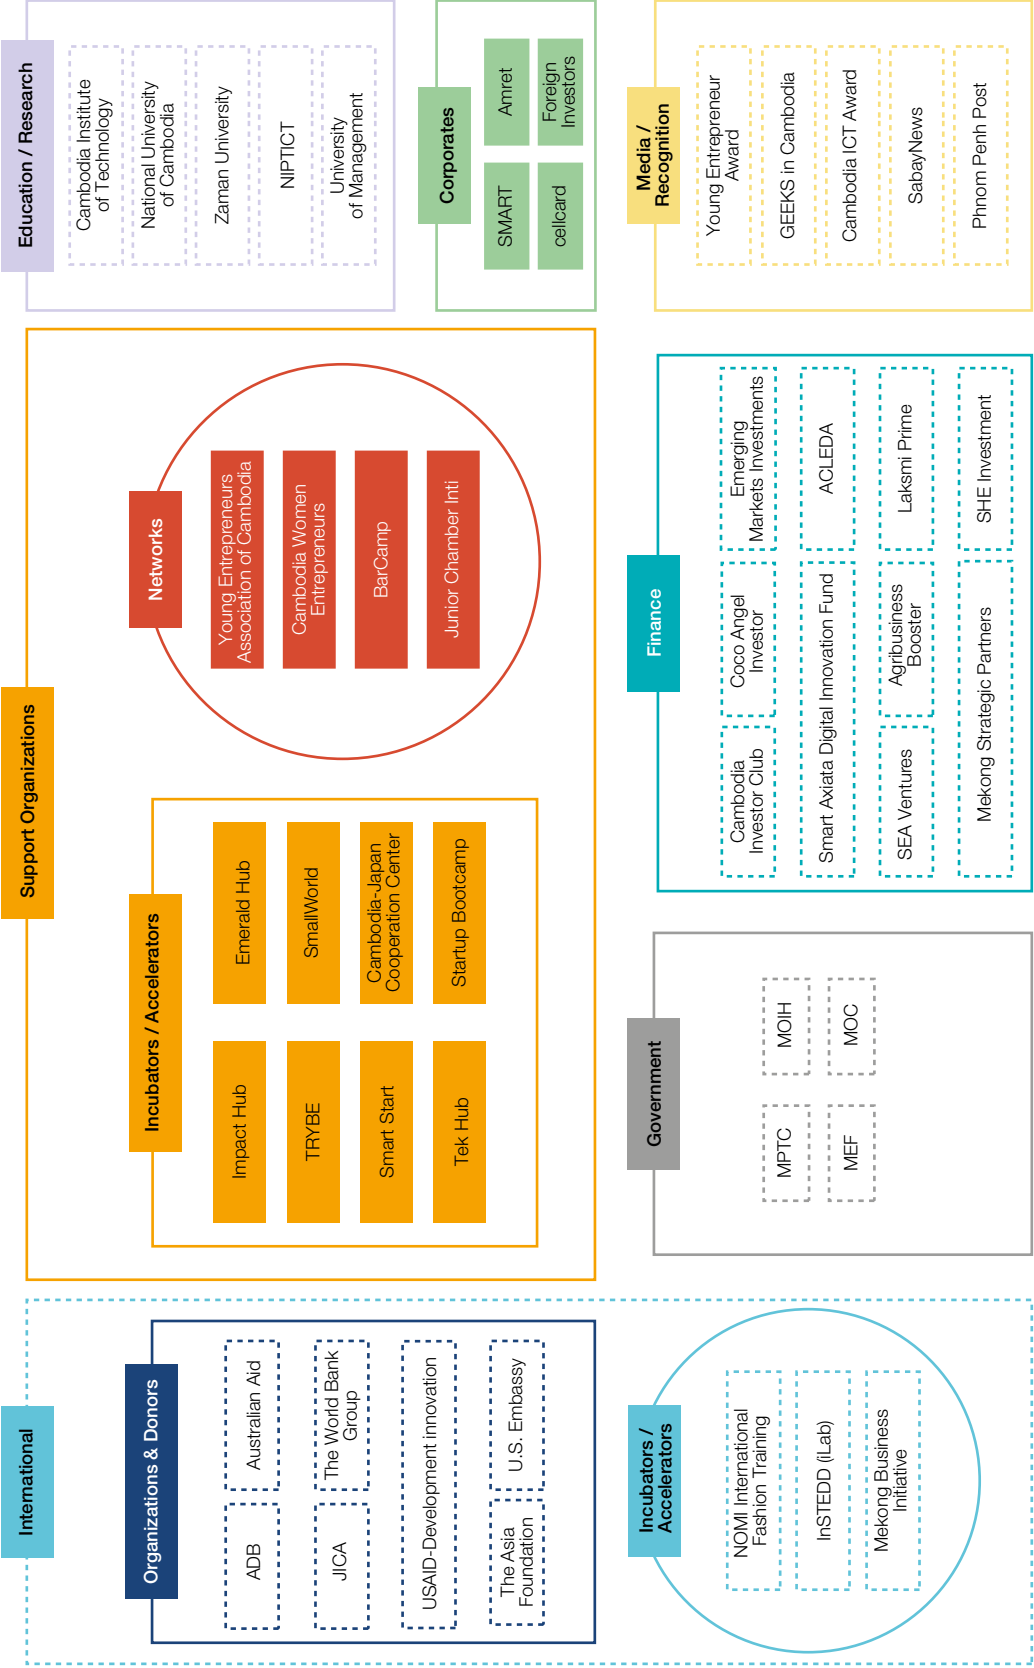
Education / Research

Cambodia Institute of Technology

National University of Cambodia

Zaman University

NIPTICT

University of Management

Corporates

Amret

Foreign Investors

SMART

cellcard

Media / Recognition

Young Entrepreneur Award

GEEKS in Cambodia

Cambodia ICT Award

SabayNews

Phnom Penh Post

Support Organizations

Networks

Young Entrepreneurs Association of Cambodia

Cambodia Women Entrepreneurs

BarCamp

Junior Chamber Inti

Incubators / Accelerators

Emerald Hub

SmallWorld

Cambodia-Japan Cooperation Center

Startup Bootcamp

Impact Hub

TRYBE

Smart Start

Tek Hub

Finance

Emerging Markets Investments

ACLEDA

Laksmi Prime

SHE Investment

Coco Angel Investor

Cambodia Investor Club

Smart Axiata Digital Innovation Fund

Agribusiness Booster

SEA Ventures

Mekong Strategic Partners

Government

MOIH

MOC

MPTC

MEF

International

Organizations & Donors

Australian Aid

ADB

The World Bank Group

JICA

USAID-Development innovation

U.S. Embassy

The Asia Foundation

Incubators / Accelerators

NOMI International Fashion Training

InSTEDD (iLab)

Mekong Business Initiative